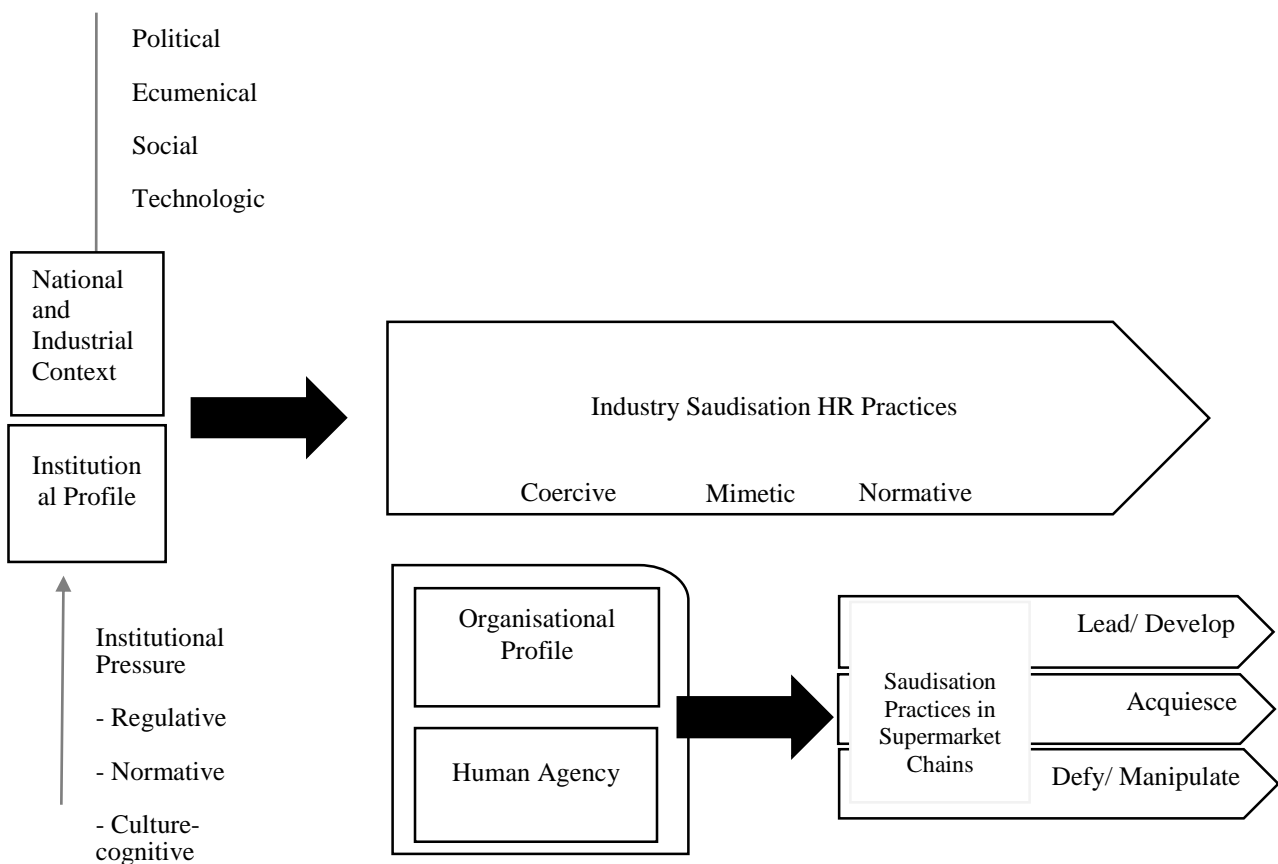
Political

Ecumenical

Social

Technologic

National and Industrial Context

Institutional Profile

Industry Saudisation HR Practices

Coercive Mimetic Normative

Institutional Pressure

- Regulative

- Normative

- Culture-cognitive

Organisational Profile

Human Agency

Saudisation Practices in Supermarket Chains

Lead/ Develop

Acquiesce

Defy/ Manipulate